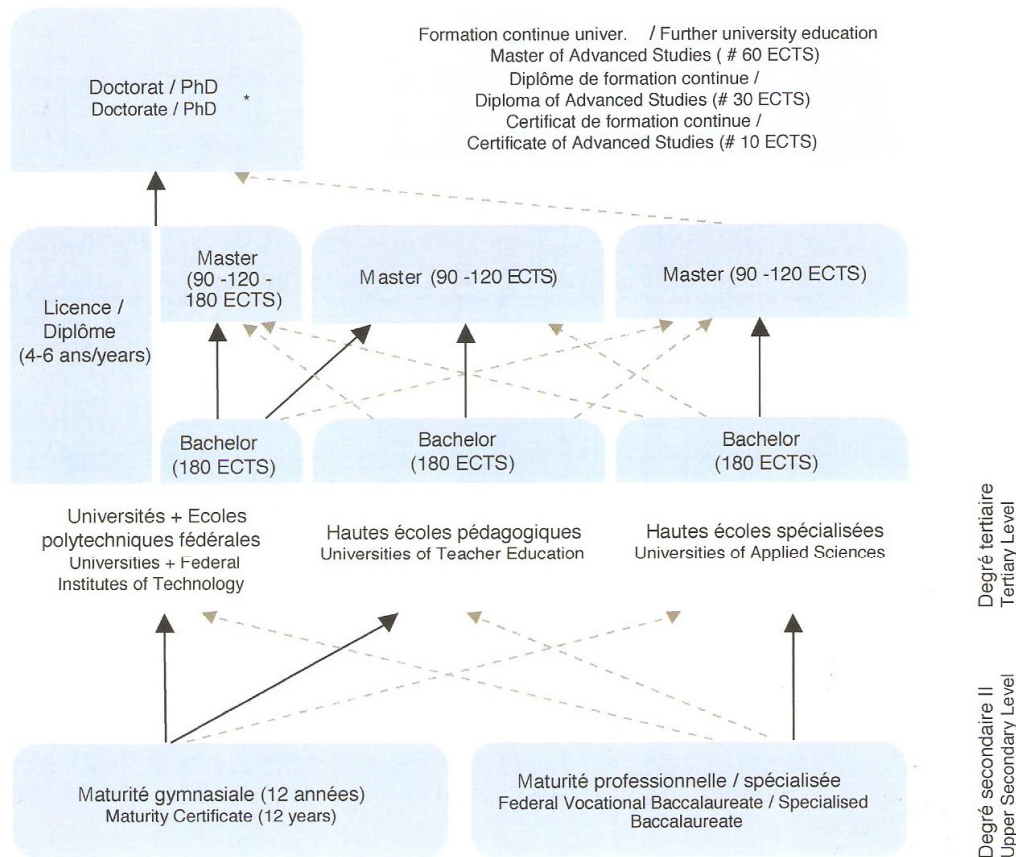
Doctorat / PhD
Doctorate / PhD *

Formation continue univer. / Further university education
Master of Advanced Studies ( # 60 ECTS)
Diplôme de formation continue /
Diploma of Advanced Studies (# 30 ECTS)
Certificat de formation continue /
Certificate of Advanced Studies (# 10 ECTS)

Licence / Diplôme (4-6 ans/years)

Master (90 -120 - 180 ECTS)

Master (90 -120 ECTS)

Master (90 -120 ECTS)

Bachelor (180 ECTS)

Bachelor (180 ECTS)

Bachelor (180 ECTS)

Universités + Ecoles polytechniques fédérales
Universities + Federal Institutes of Technology

Hautes écoles pédagogiques
Universities of Teacher Education

Hautes écoles spécialisées
Universities of Applied Sciences

Degré tertiaire
Tertiary Level

Maturité gymnasiale (12 années)
Maturity Certificate (12 years)

Maturité professionnelle / spécialisée
Federal Vocational Baccalaureate / Specialised Baccalaureate

Degré secondaire II
Upper Secondary Level